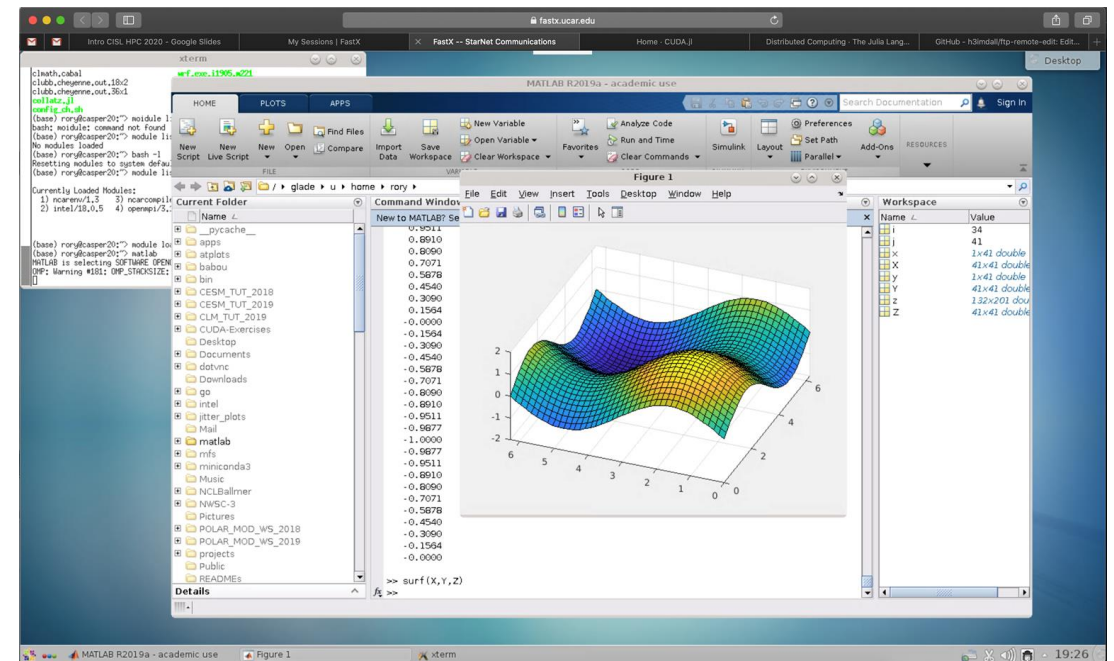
fastx.ucar.edu

Intro CISL HPC 2020 - Google Slides | My Sessions | FastX | FastX -- StarNet Communications | Home · CUDA.jl | Distributed Computing · The Julia Lang... | GitHub - h3imdall/ftp-remote-edit: Edit...

Desktop

xterm

clmath.cabal
clubb.cheyenne.out.18x2
clubb.cheyenne.out.36x1
collatz.jl
config_ch.sh
(base) rory@casper20:~> module l
bash: module: command not found
(base) rory@casper20:~> module li
No modules loaded
(base) rory@casper20:~> bash -l
Resetting modules to system defau
(base) rory@casper20:~> module li

Currently Loaded Modules:
1) ncarenv/1.3 3) ncarcompile
2) intel/18.0.5 4) openmpi/3.

(base) rory@casper20:~> module lo
(base) rory@casper20:~> matlab
MATLAB is selecting SOFTWARE OPEN
OMP: Warning #181: OMP_STACKSIZE:

wrf.exe.i1905.m221

MATLAB R2019a - academic use

HOME PLOTS APPS

Search Documentation Sign In

New Script | New Live Script | New | Open | Find Files | Compare | Import Data | Save Workspace | New Variable | Open Variable | Clear Workspace | Favorites | Analyze Code | Run and Time | Clear Commands | Simulink | Layout | Preferences | Set Path | Parallel | Add-Ons | RESOURCES

FILE VARI

/ ▸ glade ▸ u ▸ home ▸ rory ▸

Current Folder
Name
__pycache__
apps
atplots
babou
bin
CESM_TUT_2018
CESM_TUT_2019
CLM_TUT_2019
CUDA-Exercises
Desktop
Documents
dotvnc
Downloads
go
intel
jitter_plots
Mail
matlab
mfs
miniconda3
Music
NCLBallmer
NWSC-3
Pictures
POLAR_MOD_WS_2018
POLAR_MOD_WS_2019
projects
Public
READMEs
Details

Command Window
New to MATLAB? Se
0.9511
0.8910
0.8090
0.7071
0.5878
0.4540
0.3090
0.1564
-0.0000
-0.1564
-0.3090
-0.4540
-0.5878
-0.7071
-0.8090
-0.8910
-0.9511
-0.9877
-1.0000
-0.9877
-0.9511
-0.8910
-0.8090
-0.7071
-0.5878
-0.4540
-0.3090
-0.1564
-0.0000
>> surf(X,Y,Z)
fx >>

Figure 1
File Edit View Insert Tools Desktop Window Help

2 1 0 -1 -2
6 5 4 3 2 1 0
0 2 4 6

Workspace
| Name | Value |
|---|---|
| i | 34 |
| j | 41 |
| x | 1x41 double |
| X | 41x41 double |
| y | 1x41 double |
| Y | 41x41 double |
| z | 132x201 dou |
| Z | 41x41 double |

MATLAB R2019a - academic use | Figure 1 | xterm | 19:26